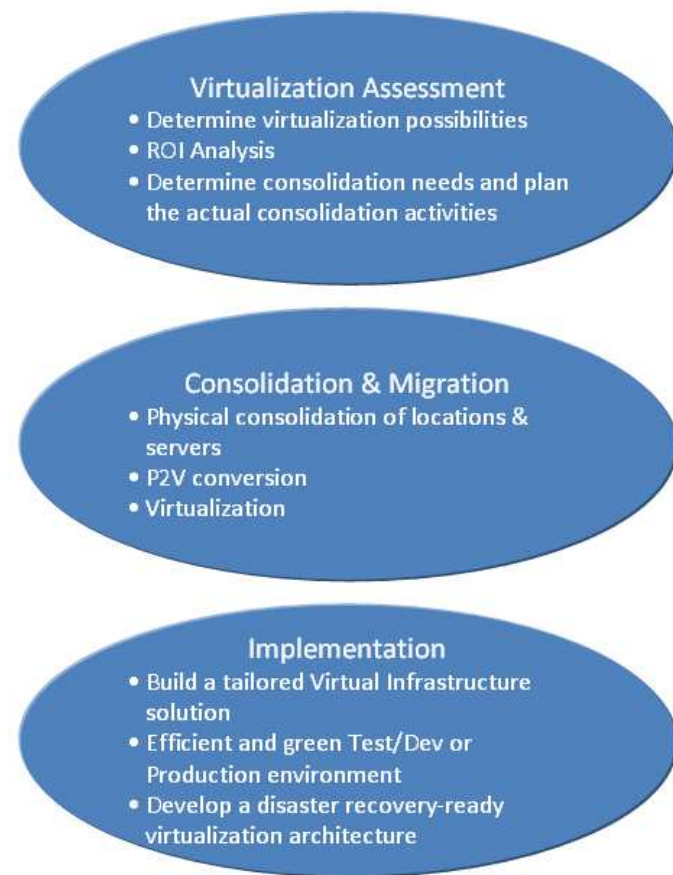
Virtualization Assessment

- Determine virtualization possibilities
- ROI Analysis
- Determine consolidation needs and plan the actual consolidation activities

Consolidation & Migration

- Physical consolidation of locations & servers
- P2V conversion
- Virtualization

Implementation

- Build a tailored Virtual Infrastructure solution
- Efficient and green Test/Dev or Production environment
- Develop a disaster recovery-ready virtualization architecture